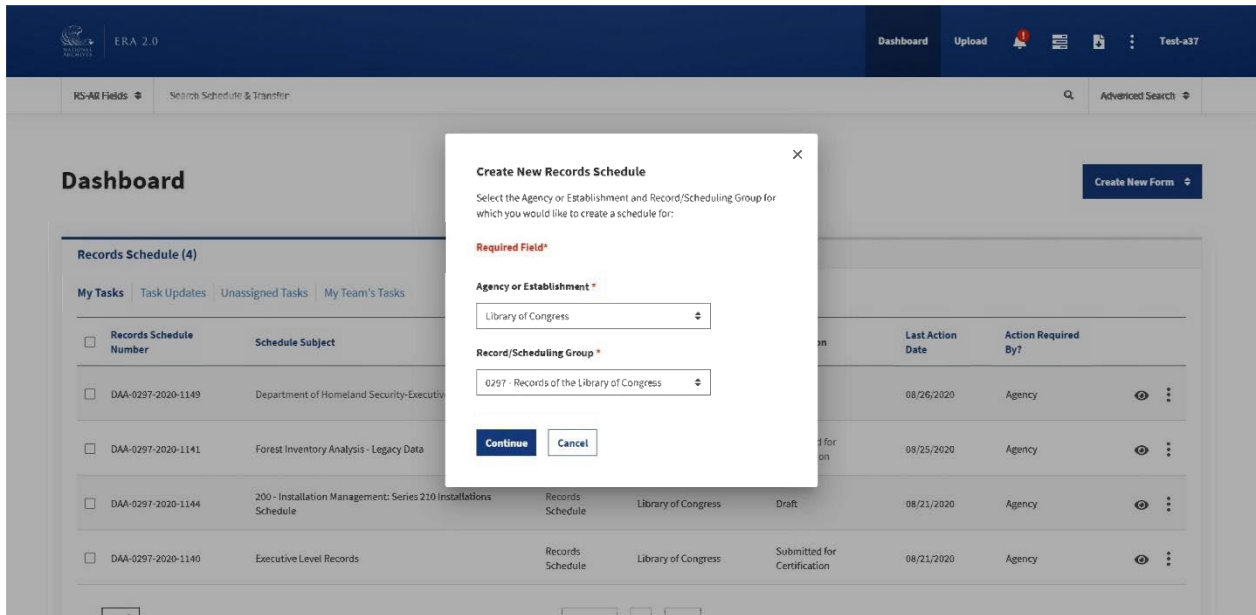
NATIONAL ARCHIVES ERA 2.0

Dashboard Upload Test-a37

RS-AR Fields

Search Schedule & Transfer

Advanced Search

Dashboard

Create New Form

Records Schedule (4)

My Tasks | Task Updates | Unassigned Tasks | My Team's Tasks

| | Records Schedule Number | Schedule Subject | | | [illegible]n | Last Action Date | Action Required By? |
|---|---|---|---|---|---|---|---|
| | DAA-0297-2020-1149 | Department of Homeland Security-Executiv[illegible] | | | | 08/26/2020 | Agency |
| | DAA-0297-2020-1141 | Forest Inventory Analysis - Legacy Data | | | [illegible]d for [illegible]on | 08/25/2020 | Agency |
| | DAA-0297-2020-1144 | 200 - Installation Management: Series 210 Installations Schedule | Records Schedule | Library of Congress | Draft | 08/21/2020 | Agency |
| | DAA-0297-2020-1140 | Executive Level Records | Records Schedule | Library of Congress | Submitted for Certification | 08/21/2020 | Agency |

×

Create New Records Schedule

Select the Agency or Establishment and Record/Scheduling Group for which you would like to create a schedule for:

Required Field*

Agency or Establishment *

Library of Congress

Record/Scheduling Group *

0297 - Records of the Library of Congress

Continue Cancel